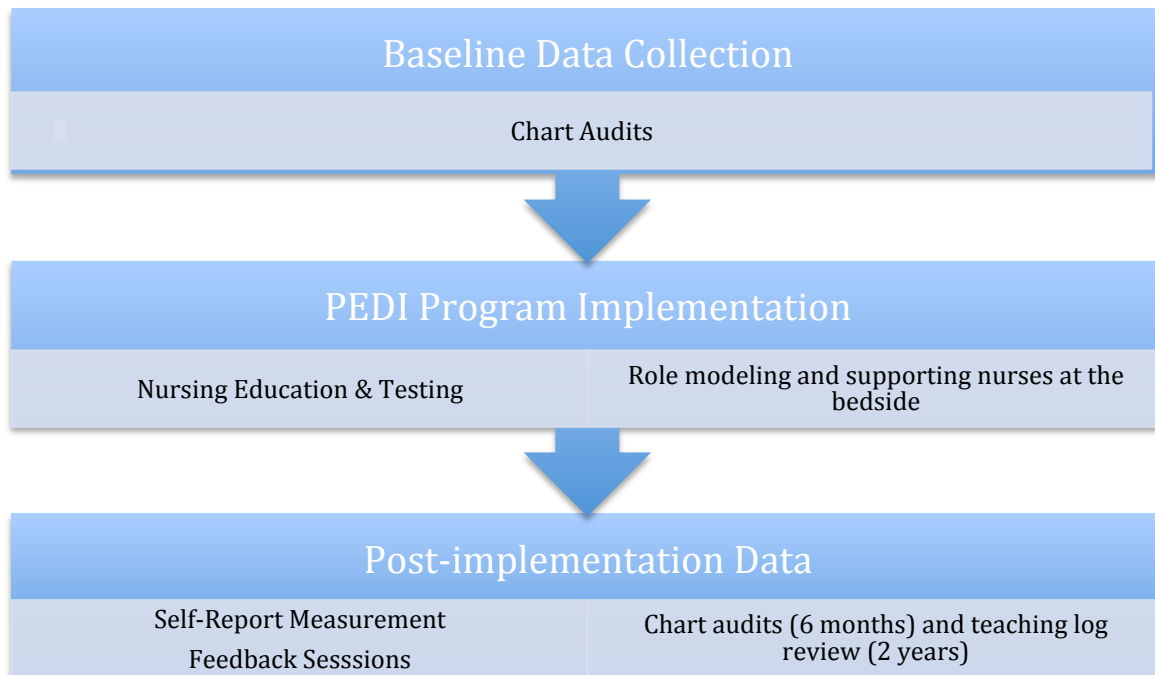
Baseline Data Collection

Chart Audits

PEDI Program Implementation

Nursing Education & Testing

Role modeling and supporting nurses at the bedside

Post-implementation Data

Self-Report Measurement

Feedback Sesssions

Chart audits (6 months) and teaching log review (2 years)